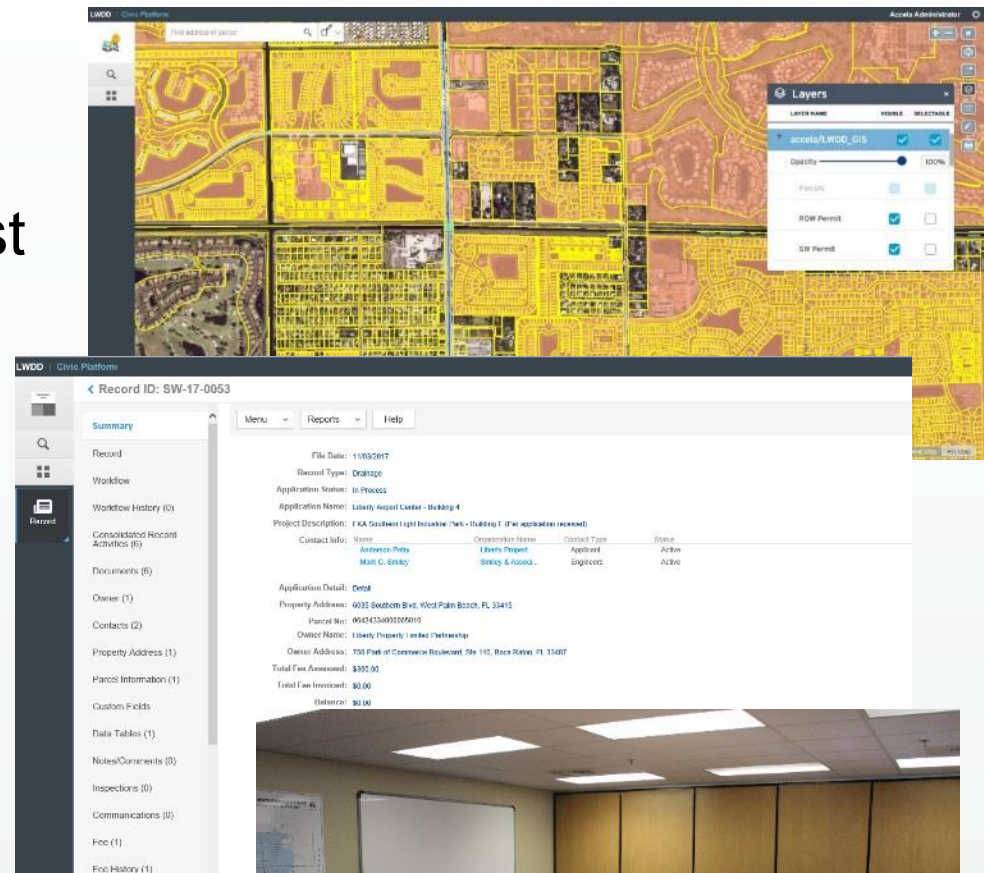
LWDD | Civic Platform

Accela Administrator

Find address or parcel

Layers

LAYER NAME VISIBLE SELECTABLE

accela/LWDD_GIS

Opacity 100%

Parcels

ROW Permit

SW Permit

st

LWDD | Civic Platform

< Record ID: SW-17-0053

Summary

Record

Workflow

Workflow History (0)

Consolidated Record Activities (6)

Documents (6)

Owner (1)

Contacts (2)

Property Address (1)

Parcel Information (1)

Custom Fields

Data Tables (1)

Notes/Comments (0)

Inspections (0)

Communications (0)

Fee (1)

Fee History (1)

Record

Menu Reports Help

File Date: 11/03/2017

Record Type: Drainage

Application Status: In Process

Application Name: Liberty Airport Center - Building 4

Project Description: FKA Southern Light Industrial Park - Building I (Flat application received)

Contact Info:

| Name | Organization Name | Contact Type | Status |
|---|---|---|---|
| Anderson Petty | Liberty Project | Applicant | Active |
| Mark C. Smiley | Smiley & Associ... | Engineers | Active |

Application Detail: Detail

Property Address: 6035 Southern Blvd, West Palm Beach, FL 33415

Parcel No: 00424334000005010

Owner Name: Liberty Property Limited Partnership

Owner Address: 750 Park of Commerce Boulevard, Ste 110, Boca Raton, FL 33487

Total Fee Assessed: $300.00

Total Fee Invoiced: $0.00

Balance: $0.00